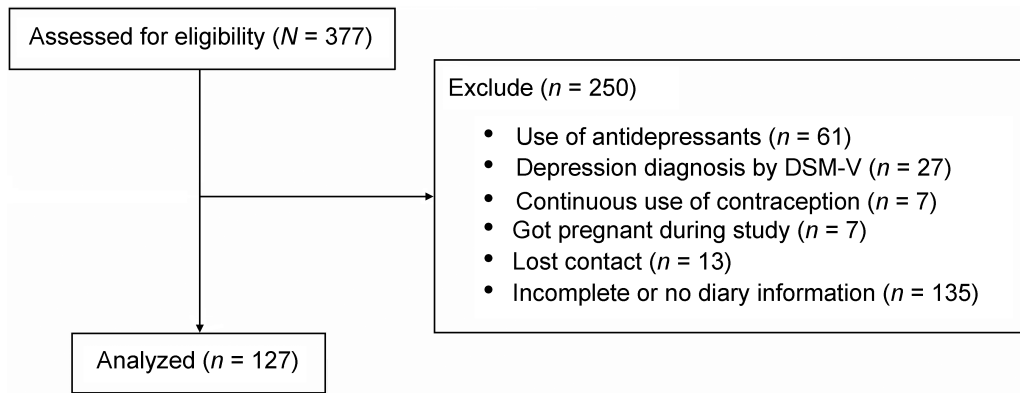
Assessed for eligibility ($N$ = 377)

Exclude ($n$ = 250)

- Use of antidepressants ($n$ = 61)
- Depression diagnosis by DSM-V ($n$ = 27)
- Continuous use of contraception ($n$ = 7)
- Got pregnant during study ($n$ = 7)
- Lost contact ($n$ = 13)
- Incomplete or no diary information ($n$ = 135)

Analyzed ($n$ = 127)